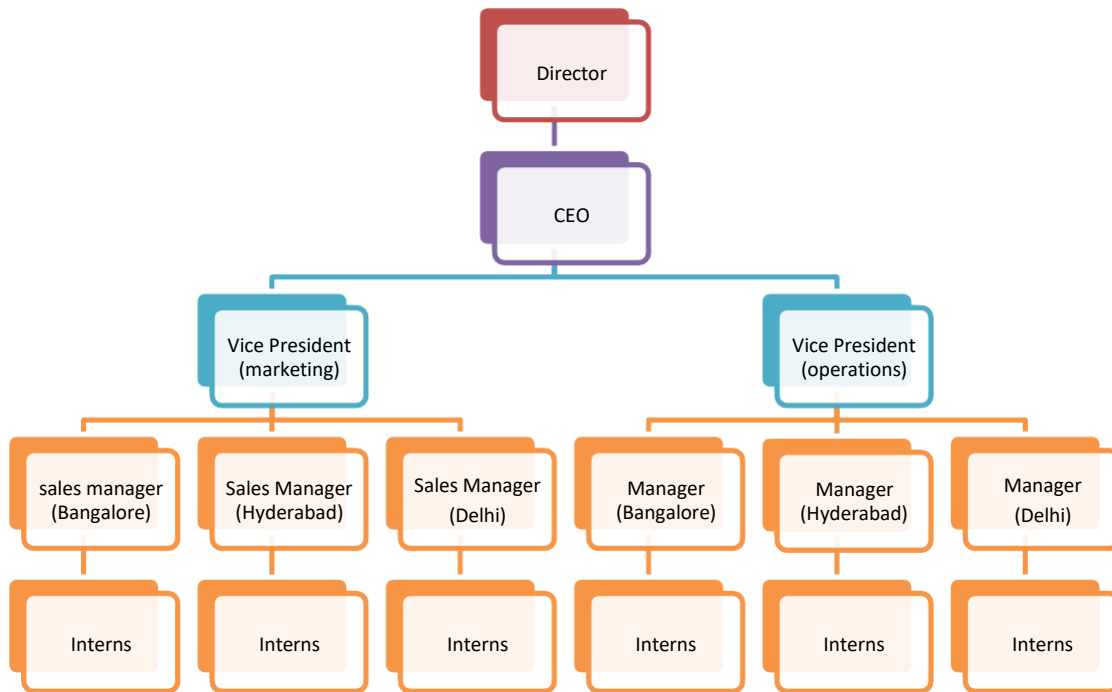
Director

CEO

Vice President (marketing)

Vice President (operations)

sales manager (Bangalore)

Sales Manager (Hyderabad)

Sales Manager (Delhi)

Manager (Bangalore)

Manager (Hyderabad)

Manager (Delhi)

Interns

Interns

Interns

Interns

Interns

Interns